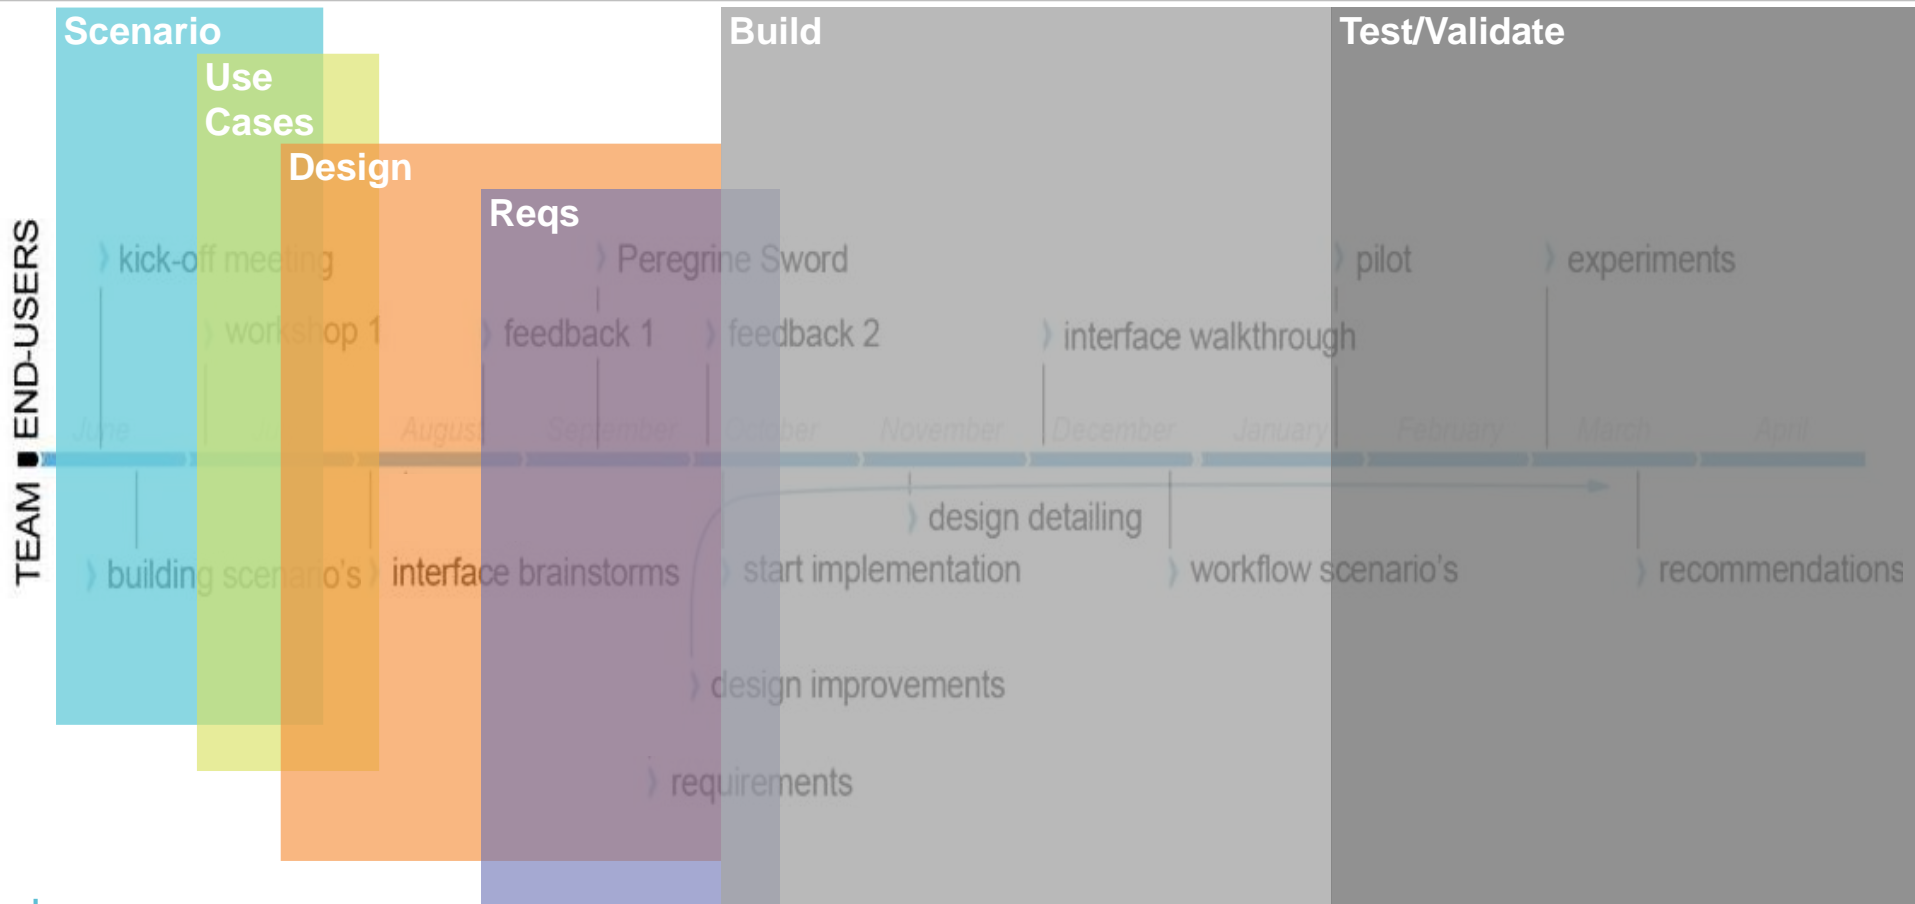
Scenario

Use Cases

Design

Reqs

Build

Test/Validate

END-USERS TEAM

kick-off meeting

workshop 1

Peregrine Sword

feedback 1

feedback 2

interface walkthrough

pilot

experiments

June

July

August

September

October

November

December

January

February

March

April

building scenario's

interface brainstorms

start implementation

design detailing

workflow scenario's

recommendations

design improvements

requirements